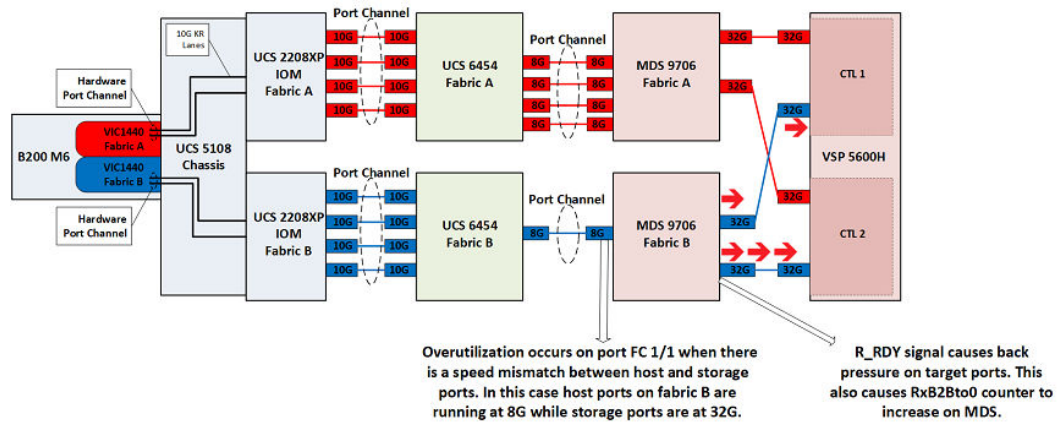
10G KR Lanes

Hardware Port Channel

B200 M6

VIC1440 Fabric A

VIC1440 Fabric B

Hardware Port Channel

UCS 5108 Chassis

UCS 2208XP IOM Fabric A

Port Channel

10G 10G
10G 10G
10G 10G
10G 10G

UCS 6454 Fabric A

Port Channel

8G 8G
8G 8G
8G 8G
8G 8G

MDS 9706 Fabric A

32G 32G
32G
32G

CTL 1

VSP 5600H

CTL 2

UCS 2208XP IOM Fabric B

Port Channel

10G 10G
10G 10G
10G 10G
10G 10G

UCS 6454 Fabric B

Port Channel

8G 8G

MDS 9706 Fabric B

32G
32G 32G
32G

Overutilization occurs on port FC 1/1 when there is a speed mismatch between host and storage ports. In this case host ports on fabric B are running at 8G while storage ports are at 32G.

R_RDY signal causes back pressure on target ports. This also causes RxB2Bto0 counter to increase on MDS.